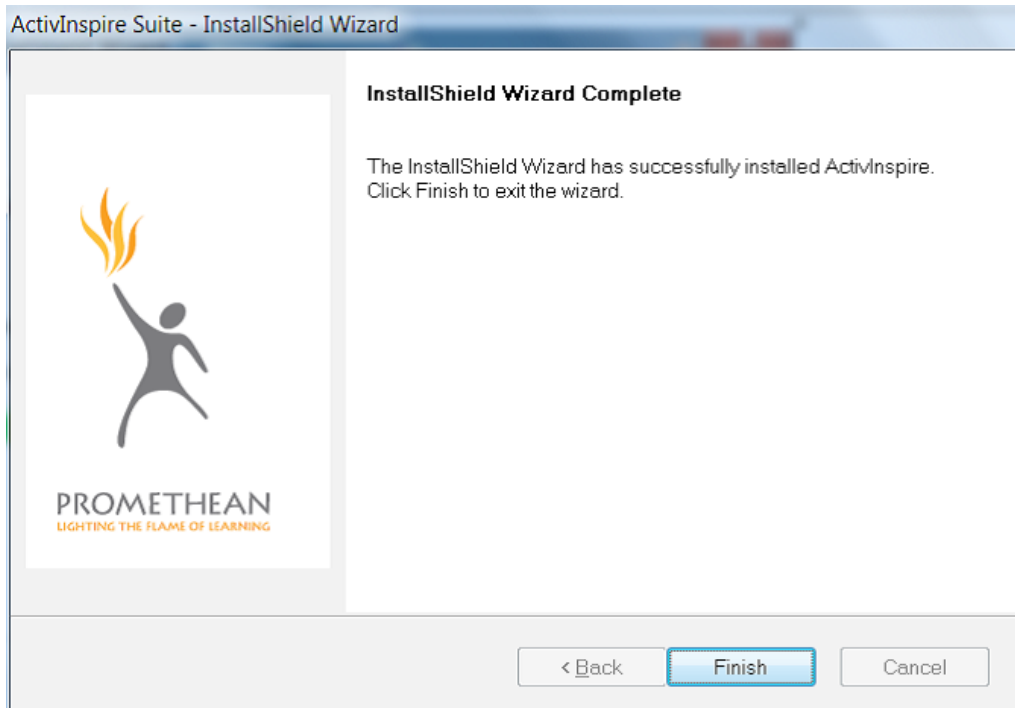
ActivInspire Suite - InstallShield Wizard

PROMETHEAN
LIGHTING THE FLAME OF LEARNING

InstallShield Wizard Complete

The InstallShield Wizard has successfully installed ActivInspire. Click Finish to exit the wizard.

< Back
Finish
Cancel